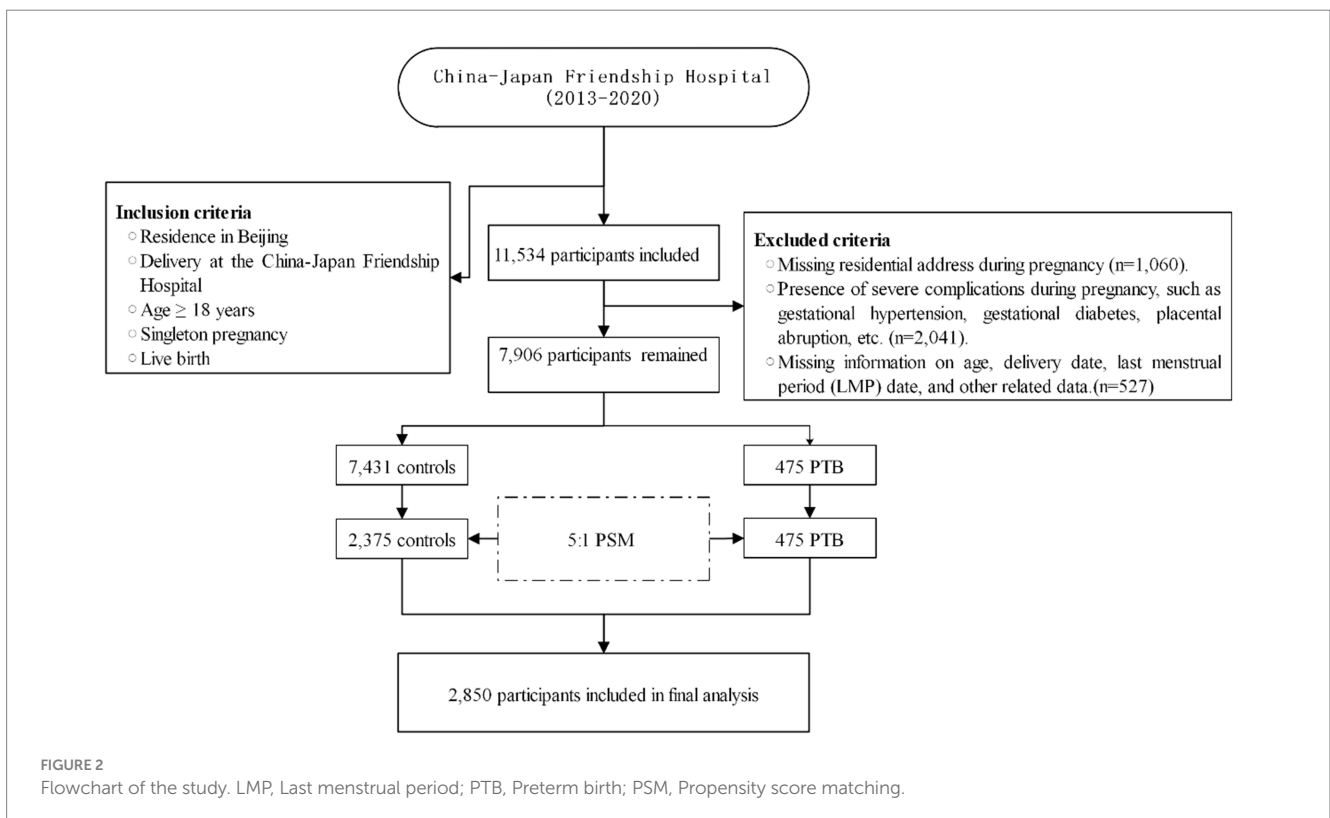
China-Japan Friendship Hospital
(2013-2020)

Inclusion criteria
○ Residence in Beijing
○ Delivery at the China-Japan Friendship Hospital
○ Age $\geq$ 18 years
○ Singleton pregnancy
○ Live birth

11,534 participants included

Excluded criteria
○ Missing residential address during pregnancy (n=1,060).
○ Presence of severe complications during pregnancy, such as gestational hypertension, gestational diabetes, placental abruption, etc. (n=2,041).
○ Missing information on age, delivery date, last menstrual period (LMP) date, and other related data.(n=527)

7,906 participants remained

7,431 controls

475 PTB

2,375 controls

5:1 PSM

475 PTB

2,850 participants included in final analysis

FIGURE 2
Flowchart of the study. LMP, Last menstrual period; PTB, Preterm birth; PSM, Propensity score matching.